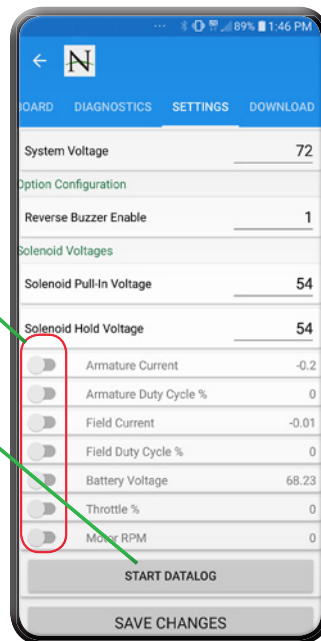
89% 1:46 PM

N

OARD DIAGNOSTICS SETTINGS DOWNLOAD

System Voltage 72

Option Configuration

Reverse Buzzer Enable 1

Solenoid Voltages

Solenoid Pull-In Voltage 54

Solenoid Hold Voltage 54

Armature Current -0.2

Armature Duty Cycle % 0

Field Current -0.01

Field Duty Cycle % 0

Battery Voltage 68.23

Throttle % 0

Motor RPM 0

START DATALOG

SAVE CHANGES